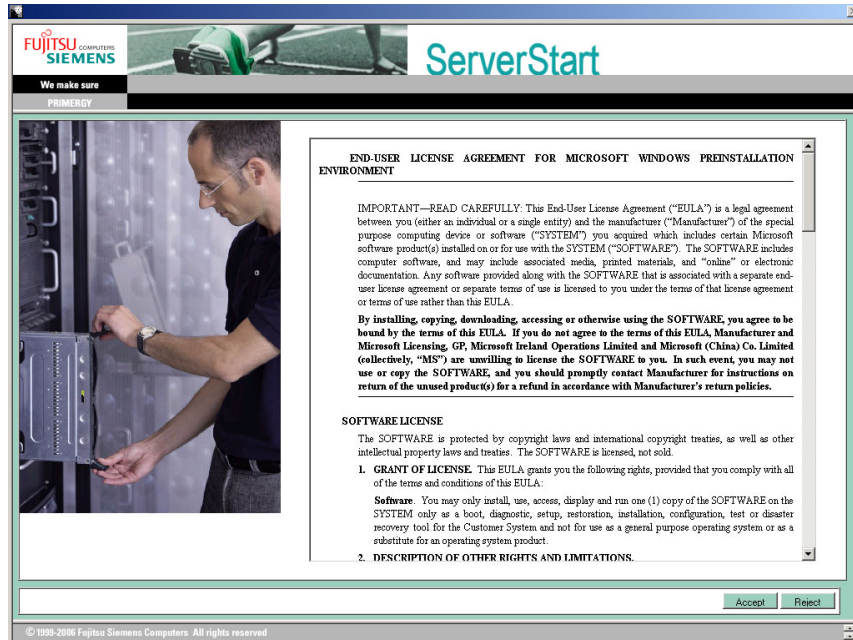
FUJITSU COMPUTERS SIEMENS

We make sure

PRIMERGY

ServerStart

END-USER LICENSE AGREEMENT FOR MICROSOFT WINDOWS PREINSTALLATION ENVIRONMENT

IMPORTANT—READ CAREFULLY: This End-User License Agreement ("EULA") is a legal agreement between you (either an individual or a single entity) and the manufacturer ("Manufacturer") of the special purpose computing device or software ("SYSTEM") you acquired which includes certain Microsoft software product(s) installed on or for use with the SYSTEM ("SOFTWARE"). The SOFTWARE includes computer software, and may include associated media, printed materials, and "online" or electronic documentation. Any software provided along with the SOFTWARE that is associated with a separate end-user license agreement or separate terms of use is licensed to you under the terms of that license agreement or terms of use rather than this EULA.

By installing, copying, downloading, accessing or otherwise using the SOFTWARE, you agree to be bound by the terms of this EULA. If you do not agree to the terms of this EULA, Manufacturer and Microsoft Licensing, GP, Microsoft Ireland Operations Limited and Microsoft (China) Co. Limited (collectively, "MS") are unwilling to license the SOFTWARE to you. In such event, you may not use or copy the SOFTWARE, and you should promptly contact Manufacturer for instructions on return of the unused product(s) for a refund in accordance with Manufacturer's return policies.

SOFTWARE LICENSE

The SOFTWARE is protected by copyright laws and international copyright treaties, as well as other intellectual property laws and treaties. The SOFTWARE is licensed, not sold.

1. GRANT OF LICENSE. This EULA grants you the following rights, provided that you comply with all of the terms and conditions of this EULA:

Software. You may only install, use, access, display and run one (1) copy of the SOFTWARE on the SYSTEM only as a boot, diagnostic, setup, restoration, installation, configuration, test or disaster recovery tool for the Customer System and not for use as a general purpose operating system or as a substitute for an operating system product.

2. DESCRIPTION OF OTHER RIGHTS AND LIMITATIONS.

Accept Reject

© 1999-2006 Fujitsu Siemens Computers All rights reserved